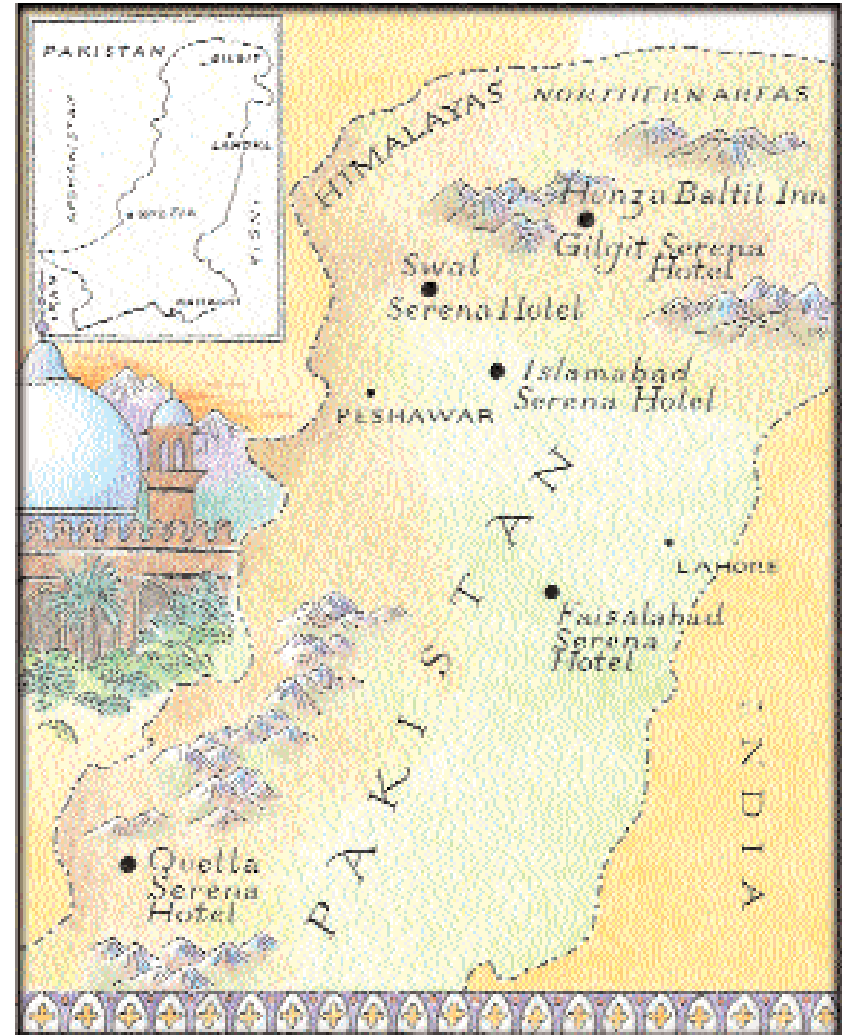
PAKISTAN
GILGIT
LAHORE
QUETTA
KARACHI
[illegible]
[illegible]
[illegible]

HIMALAYAS
NORTHERN AREAS
Hunza Baltit Inn
Gilgit Serena Hotel
Swat Serena Hotel
Islamabad Serena Hotel
PESHAWAR
LAHORE
Faisalabad Serena Hotel
PAKISTAN
Quetta Serena Hotel
INDIA